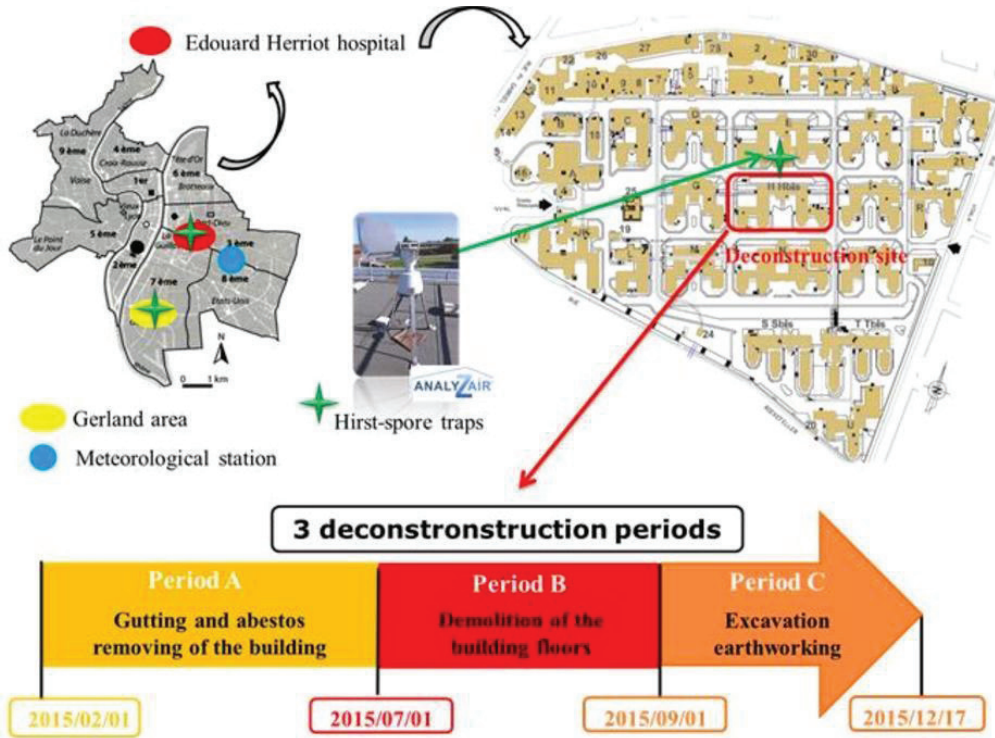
Edouard Herriot hospital

La Duchère
9 ème
4 ème
Croix-Rousse
Vaise
1er
6 ème
Brotteaux
5 ème
2 ème
3 ème
Le Point du Jour
7 ème
8 ème
Etats-Unis
N
0 1 km

Gerland area
Meteorological station
Hirst-spore traps

ANALYZAIR

Deconstruction site

3 deconstronstruction periods

Period A
Gutting and abestos removing of the building

Period B
Demolition of the building floors

Period C
Excavation earthworking

2015/02/01
2015/07/01
2015/09/01
2015/12/17